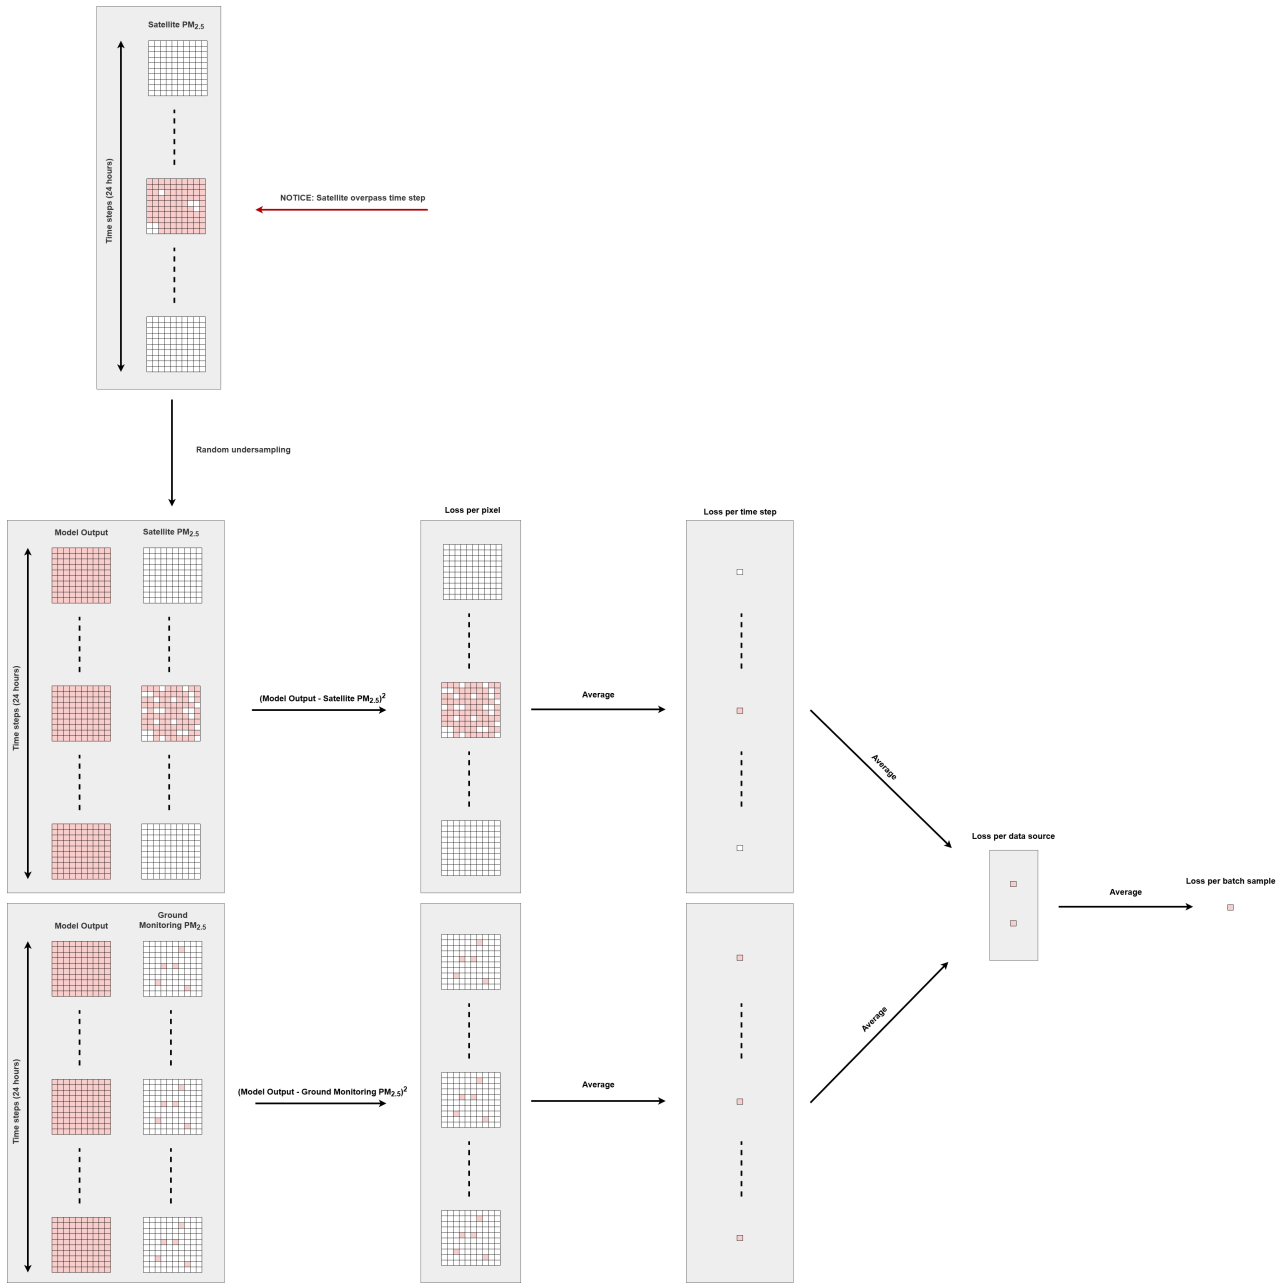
Satellite PM$_{2.5}$

Time steps (24 hours)

NOTICE: Satellite overpass time step

Random undersampling

Model Output

Satellite PM$_{2.5}$

Time steps (24 hours)

(Model Output - Satellite PM$_{2.5}$)$^2$

Loss per pixel

Average

Loss per time step

Average

Loss per data source

Average

Loss per batch sample

Model Output

Ground Monitoring PM$_{2.5}$

Time steps (24 hours)

(Model Output - Ground Monitoring PM$_{2.5}$)$^2$

Average

Average